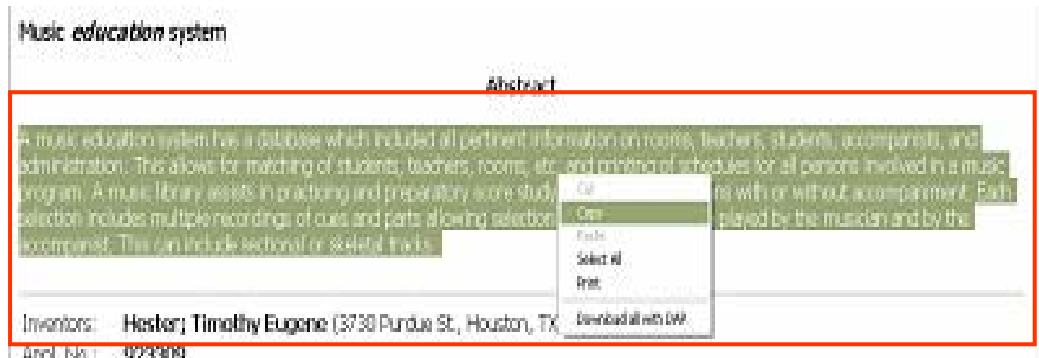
Music *education* system

Abstract

A music education system has a database which included all pertinent information on rooms, teachers, students, accompanists, and administration. This allows for matching of students, teachers, rooms, etc. and printing of schedules for all persons involved in a music program. A music library assists in practicing and preparatory score study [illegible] with or without accompaniment. Each selection includes multiple recordings of cues and parts allowing selection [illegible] played by the musician and by the accompanist. This can include sectional or skeletal tracks.

Cut
Copy
Paste
Select All
Print
Download all with DAP

Inventors: Hester; Timothy Eugene (3730 Purdue St., Houston, TX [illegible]

Appl. No.: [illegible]